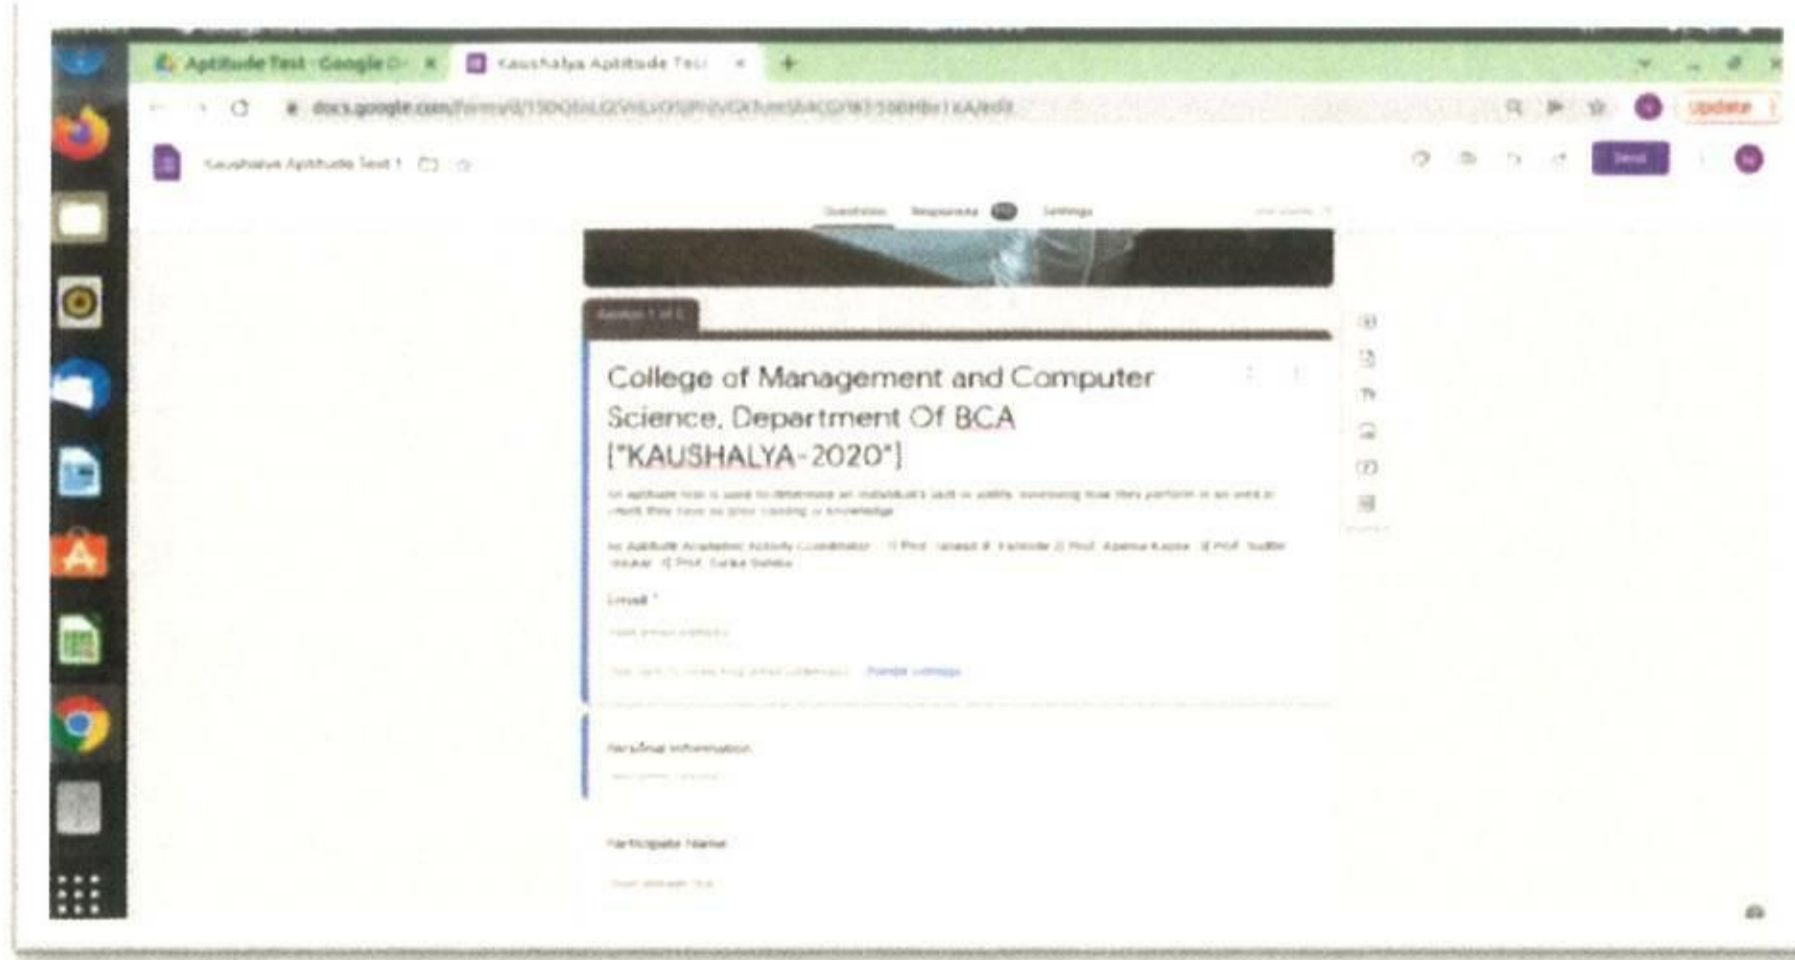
Aptitude Test - Google D ×
Kaushalya Aptitude Test ×
+

docs.google.com/forms/d/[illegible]

Update

Kaushalya Aptitude Test 1

Send

Questions Responses Settings

Section 1 of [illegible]

College of Management and Computer Science, Department Of BCA ["KAUSHALYA-2020"]

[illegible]

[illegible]

Email *

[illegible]

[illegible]

Personal Information

Participate Name

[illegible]